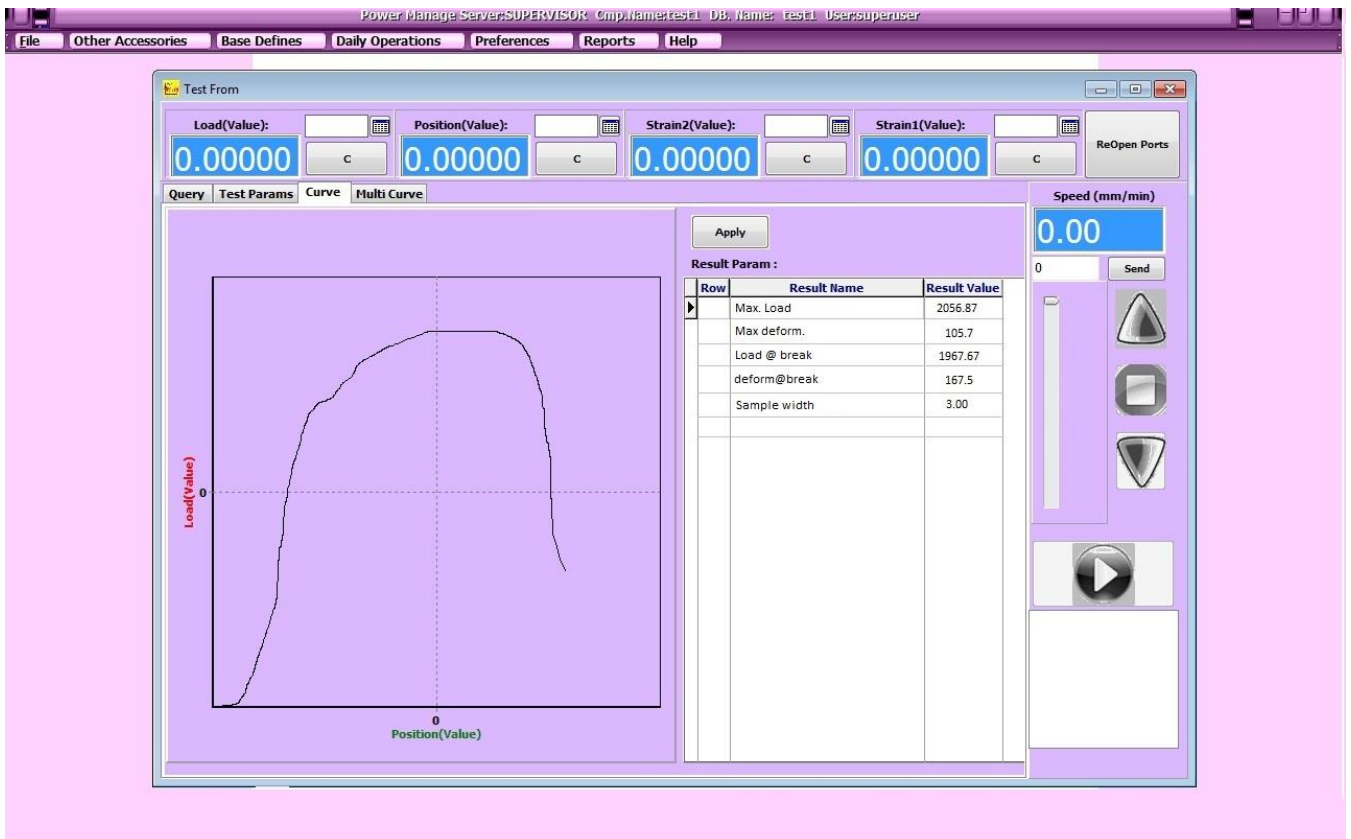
Power Manage Server:SUPERVISOR Cmp.Name:test1 DB. Name: test1 User:superuser

File | Other Accessories | Base Defines | Daily Operations | Preferences | Reports | Help

Test From

Load(Value): 0.00000 C
Position(Value): 0.00000 C
Strain2(Value): 0.00000 C
Strain1(Value): 0.00000 C
ReOpen Ports

Query | Test Params | Curve | Multi Curve

Load(Value)
0
0
Position(Value)

Apply

Result Param :

| Row | Result Name | Result Value |
|---|---|---|
| | Max. Load | 2056.87 |
| | Max deform. | 105.7 |
| | Load @ break | 1967.67 |
| | deform@break | 167.5 |
| | Sample width | 3.00 |

Speed (mm/min)
0.00
0
Send